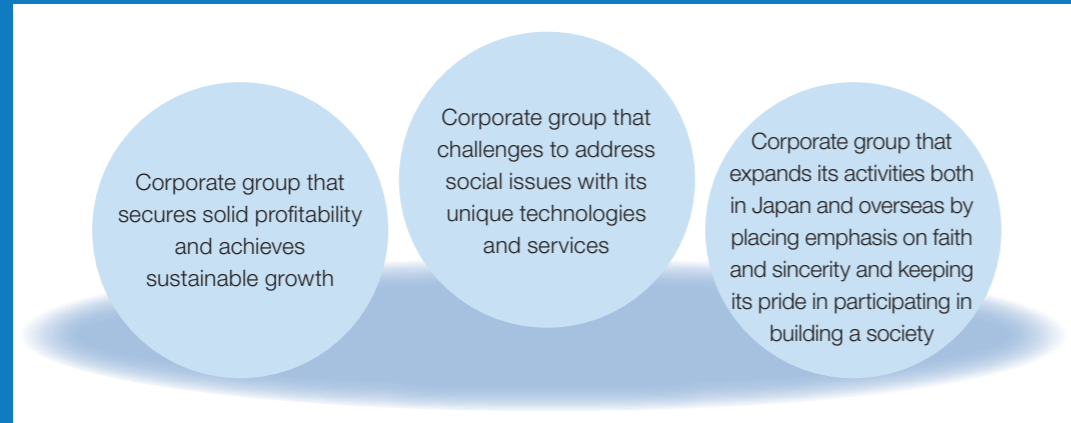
Corporate group that secures solid profitability and achieves sustainable growth

Corporate group that challenges to address social issues with its unique technologies and services

Corporate group that expands its activities both in Japan and overseas by placing emphasis on faith and sincerity and keeping its pride in participating in building a society